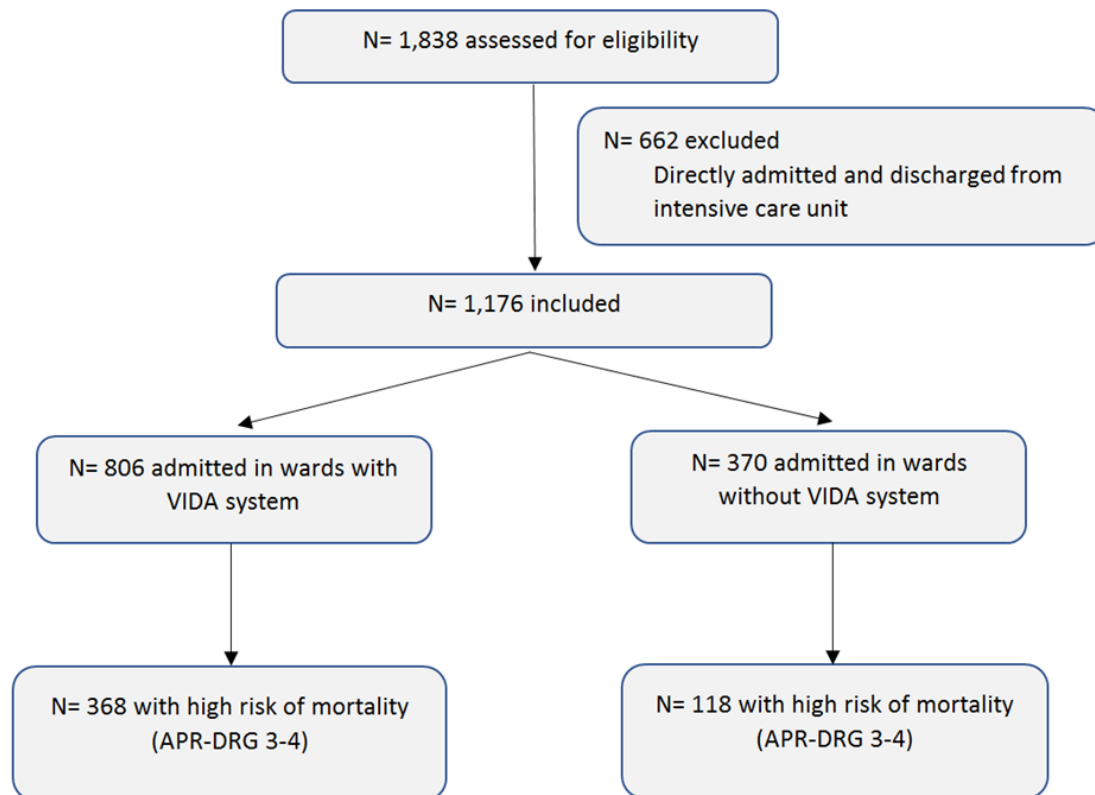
N= 1,838 assessed for eligibility

N= 662 excluded
Directly admitted and discharged from intensive care unit

N= 1,176 included

N= 806 admitted in wards with VIDA system

N= 370 admitted in wards without VIDA system

N= 368 with high risk of mortality (APR-DRG 3-4)

N= 118 with high risk of mortality (APR-DRG 3-4)